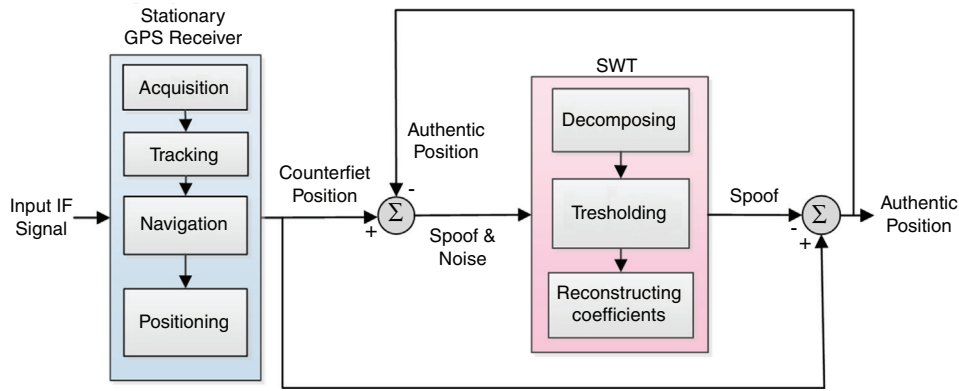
Stationary GPS Receiver

Acquisition

Tracking

Navigation

Positioning

Input IF Signal

Counterfiet Position

Authentic Position

-

+

$\Sigma$

Spoof & Noise

SWT

Decomposing

Tresholding

Reconstructing coefficients

Spoof

-

+

$\Sigma$

Authentic Position